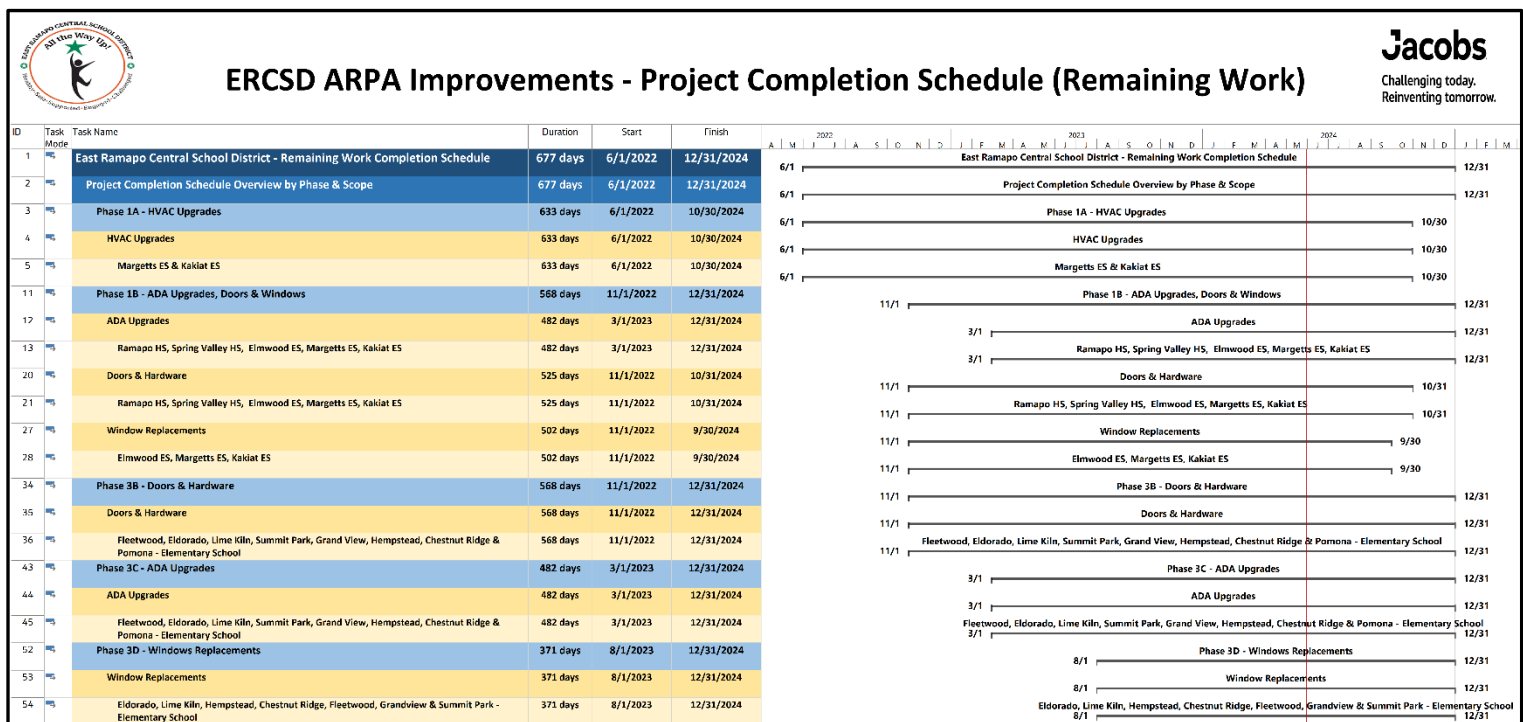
EAST RAMAPO CENTRAL SCHOOL DISTRICT
All the Way Up!

ERCSD ARPA Improvements - Project Completion Schedule (Remaining Work)

Jacobs
Challenging today.
Reinventing tomorrow.

| ID | Task Mode | Task Name | Duration | Start | Finish |
|---|---|---|---|---|---|
| 1 | | East Ramapo Central School District - Remaining Work Completion Schedule | 677 days | 6/1/2022 | 12/31/2024 |
| 2 | | Project Completion Schedule Overview by Phase & Scope | 677 days | 6/1/2022 | 12/31/2024 |
| 3 | | Phase 1A - HVAC Upgrades | 633 days | 6/1/2022 | 10/30/2024 |
| 4 | | HVAC Upgrades | 633 days | 6/1/2022 | 10/30/2024 |
| 5 | | Margetts ES & Kakiat ES | 633 days | 6/1/2022 | 10/30/2024 |
| 11 | | Phase 1B - ADA Upgrades, Doors & Windows | 568 days | 11/1/2022 | 12/31/2024 |
| 12 | | ADA Upgrades | 482 days | 3/1/2023 | 12/31/2024 |
| 13 | | Ramapo HS, Spring Valley HS, Elmwood ES, Margetts ES, Kakiat ES | 482 days | 3/1/2023 | 12/31/2024 |
| 20 | | Doors & Hardware | 525 days | 11/1/2022 | 10/31/2024 |
| 21 | | Ramapo HS, Spring Valley HS, Elmwood ES, Margetts ES, Kakiat ES | 525 days | 11/1/2022 | 10/31/2024 |
| 27 | | Window Replacements | 502 days | 11/1/2022 | 9/30/2024 |
| 28 | | Elmwood ES, Margetts ES, Kakiat ES | 502 days | 11/1/2022 | 9/30/2024 |
| 34 | | Phase 3B - Doors & Hardware | 568 days | 11/1/2022 | 12/31/2024 |
| 35 | | Doors & Hardware | 568 days | 11/1/2022 | 12/31/2024 |
| 36 | | Fleetwood, Eldorado, Lime Kiln, Summit Park, Grand View, Hempstead, Chestnut Ridge & Pomona - Elementary School | 568 days | 11/1/2022 | 12/31/2024 |
| 43 | | Phase 3C - ADA Upgrades | 482 days | 3/1/2023 | 12/31/2024 |
| 44 | | ADA Upgrades | 482 days | 3/1/2023 | 12/31/2024 |
| 45 | | Fleetwood, Eldorado, Lime Kiln, Summit Park, Grand View, Hempstead, Chestnut Ridge & Pomona - Elementary School | 482 days | 3/1/2023 | 12/31/2024 |
| 52 | | Phase 3D - Windows Replacements | 371 days | 8/1/2023 | 12/31/2024 |
| 53 | | Window Replacements | 371 days | 8/1/2023 | 12/31/2024 |
| 54 | | Eldorado, Lime Kiln, Hempstead, Chestnut Ridge, Fleetwood, Grandview & Summit Park - Elementary School | 371 days | 8/1/2023 | 12/31/2024 |

2022 2023 2024
A M J J A S O N D J F M A M J J A S O N D J F M A M J J A S O N D J F M

6/1 East Ramapo Central School District - Remaining Work Completion Schedule 12/31
6/1 Project Completion Schedule Overview by Phase & Scope 12/31
6/1 Phase 1A - HVAC Upgrades 10/30
6/1 HVAC Upgrades 10/30
6/1 Margetts ES & Kakiat ES 10/30
11/1 Phase 1B - ADA Upgrades, Doors & Windows 12/31
3/1 ADA Upgrades 12/31
3/1 Ramapo HS, Spring Valley HS, Elmwood ES, Margetts ES, Kakiat ES 12/31
11/1 Doors & Hardware 10/31
11/1 Ramapo HS, Spring Valley HS, Elmwood ES, Margetts ES, Kakiat ES 10/31
11/1 Window Replacements 9/30
11/1 Elmwood ES, Margetts ES, Kakiat ES 9/30
11/1 Phase 3B - Doors & Hardware 12/31
11/1 Doors & Hardware 12/31
11/1 Fleetwood, Eldorado, Lime Kiln, Summit Park, Grand View, Hempstead, Chestnut Ridge & Pomona - Elementary School 12/31
3/1 Phase 3C - ADA Upgrades 12/31
3/1 ADA Upgrades 12/31
3/1 Fleetwood, Eldorado, Lime Kiln, Summit Park, Grand View, Hempstead, Chestnut Ridge & Pomona - Elementary School 12/31
8/1 Phase 3D - Windows Replacements 12/31
8/1 Window Replacements 12/31
8/1 Eldorado, Lime Kiln, Hempstead, Chestnut Ridge, Fleetwood, Grandview & Summit Park - Elementary School 12/31